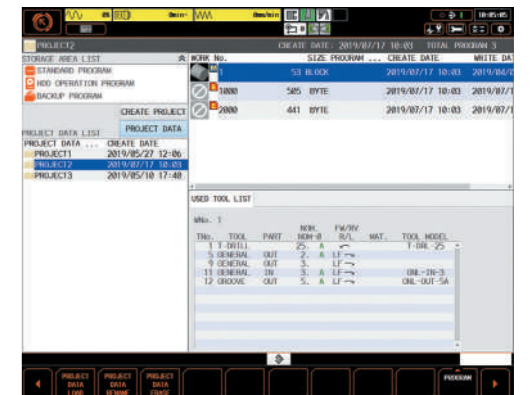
0min⁻¹ mm/min 18:05:05

PROJECT2 CREATE DATE : 2019/07/17 10:03 TOTAL PROGRAM 3

STORAGE AREA LIST
STANDARD PROGRAM
HDD OPERATION PROGRAM
BACKUP PROGRAM

CREATE PROJECT
PROJECT DATA

PROJECT DATA LIST

| PROJECT DATA ... | CREATE DATE |
|---|---|
| PROJECT1 | 2019/05/27 12:06 |
| PROJECT2 | 2019/07/17 10:03 |
| PROJECT3 | 2019/05/10 17:40 |

| WORK No. | SIZE PROGRAM ... | CREATE DATE | WRITE DA |
|---|---|---|---|
| 1 | 53 BLOCK | 2019/07/17 10:03 | 2019/04/2 |
| 1000 | 505 BYTE | 2019/07/17 10:03 | 2019/07/1 |
| 2000 | 441 BYTE | 2019/07/17 10:03 | 2019/07/1 |

USED TOOL LIST

WNo. 1

| TNo. | TOOL | PART | NOM. NOM-Ø | FW/RV R/L | MAT. | TOOL MODEL |
|---|---|---|---|---|---|---|
| 1 | T-DRILL | | 25. A | | | T-DRL-25 |
| 5 | GENERAL | OUT | 2. A | LF | | |
| 9 | GENERAL | OUT | 3. | LF | | |
| 11 | GENERAL | IN | 3. A | LF | | GNL-IN-3 |
| 12 | GROOVE | OUT | 5. A | LF | | GNL-OUT-5A |

PROJECT DATA LOAD
PROJECT DATA RENAME
PROJECT DATA ERASE
PROGRAM